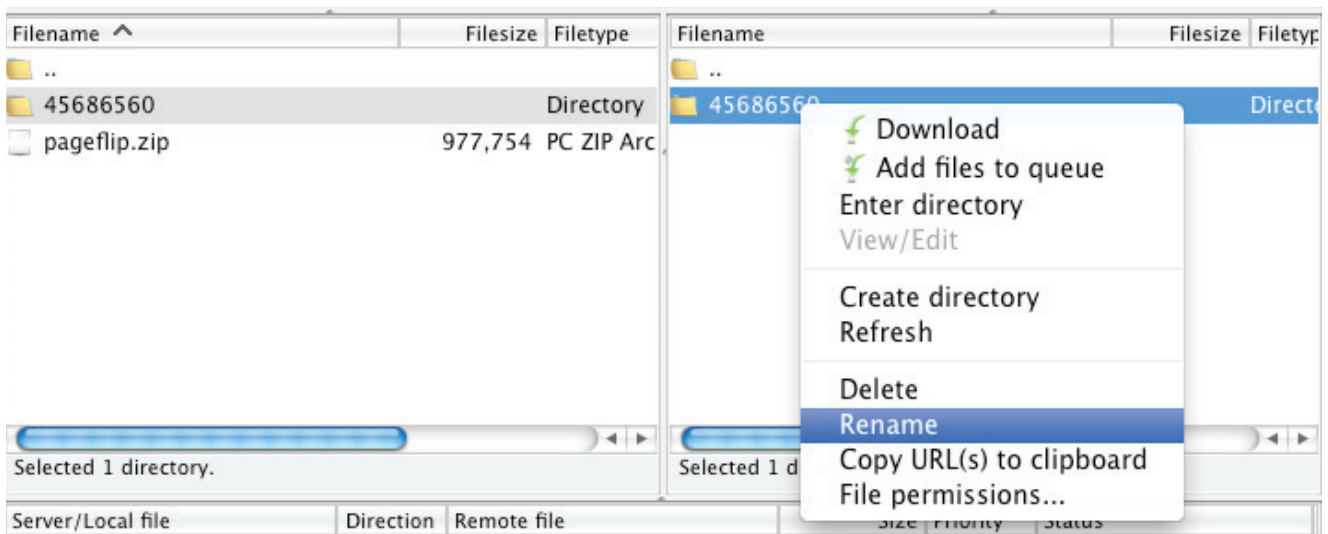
| Filename | Filesize | Filetype |
|---|---|---|
| .. | | |
| 45686560 | | Directory |
| pageflip.zip | 977,754 | PC ZIP Arc |

Selected 1 directory.

| Filename | Filesize | Filetyp |
|---|---|---|
| .. | | |
| 45686560 | | Directo |

Download
Add files to queue
Enter directory
View/Edit

Create directory
Refresh

Delete
Rename
Copy URL(s) to clipboard
File permissions...

Selected 1 d

Server/Local file | Direction | Remote file | Size | Priority | Status